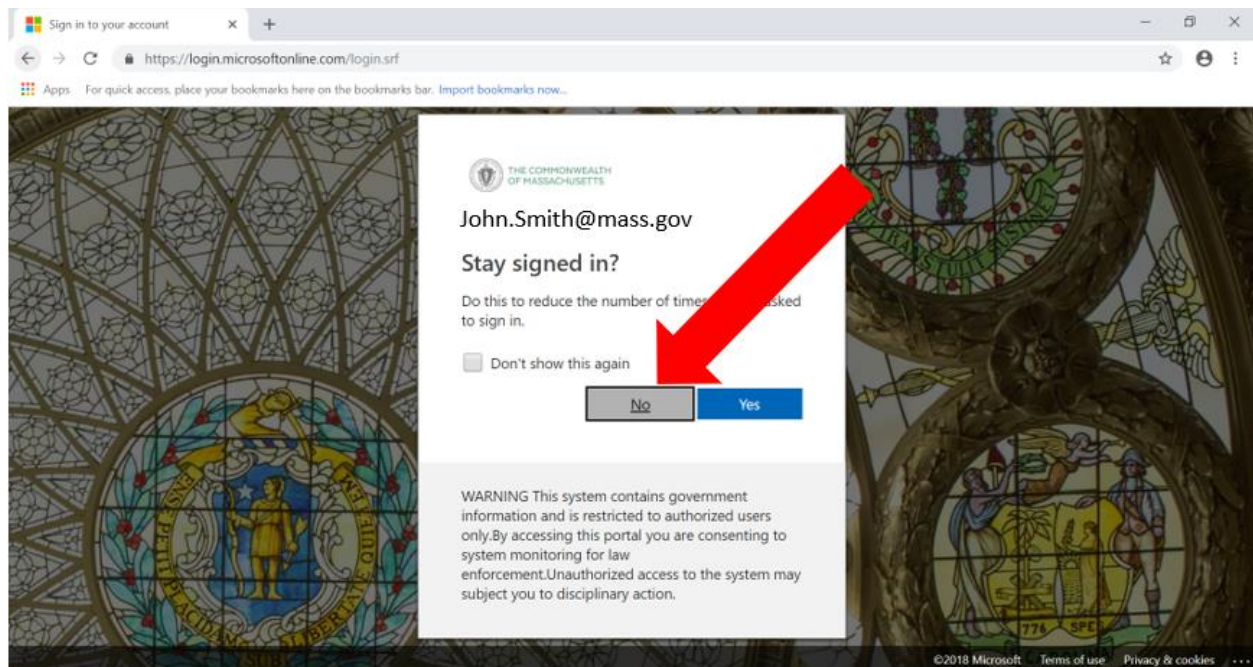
Sign in to your account

https://login.microsoftonline.com/login.srf

Apps For quick access, place your bookmarks here on the bookmarks bar. Import bookmarks now...

THE COMMONWEALTH OF MASSACHUSETTS

John.Smith@mass.gov

Stay signed in?

Do this to reduce the number of times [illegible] asked to sign in.

Don't show this again

No

Yes

WARNING This system contains government information and is restricted to authorized users only.By accessing this portal you are consenting to system monitoring for law enforcement.Unauthorized access to the system may subject you to disciplinary action.

©2018 Microsoft Terms of use Privacy & cookies ...